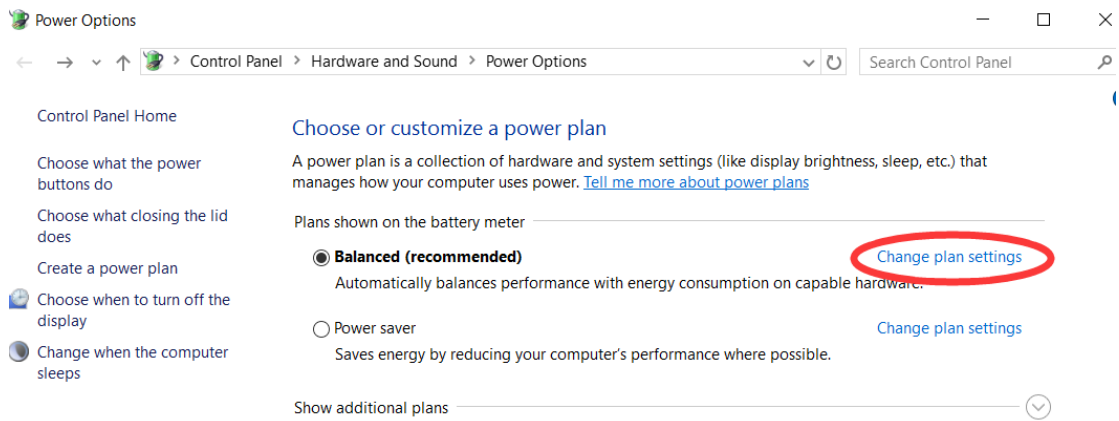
Power Options

Control Panel > Hardware and Sound > Power Options

Search Control Panel

Control Panel Home

Choose what the power buttons do

Choose what closing the lid does

Create a power plan

Choose when to turn off the display

Change when the computer sleeps

Choose or customize a power plan

A power plan is a collection of hardware and system settings (like display brightness, sleep, etc.) that manages how your computer uses power. Tell me more about power plans

Plans shown on the battery meter

Balanced (recommended)

Change plan settings

Automatically balances performance with energy consumption on capable hardware.

Power saver

Change plan settings

Saves energy by reducing your computer's performance where possible.

Show additional plans